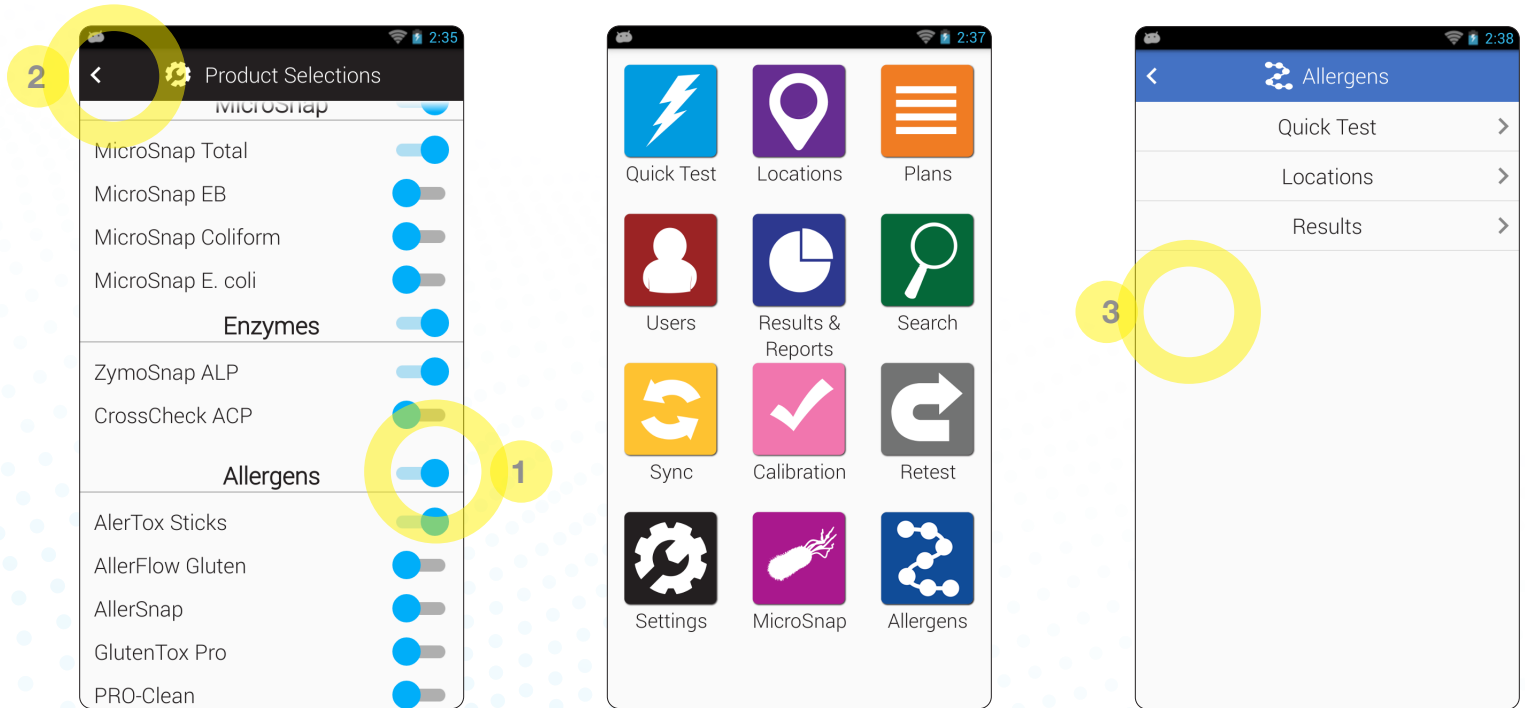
2:35

2

Product Selections

MicroSnap

MicroSnap Total

MicroSnap EB

MicroSnap Coliform

MicroSnap E. coli

Enzymes

ZymoSnap ALP

CrossCheck ACP

1

Allergens

AlerTox Sticks

AllerFlow Gluten

AllerSnap

GlutenTox Pro

PRO-Clean

2:37

Quick Test

Locations

Plans

Users

Results & Reports

Search

Sync

Calibration

Retest

Settings

MicroSnap

Allergens

2:38

Allergens

Quick Test

Locations

Results

3